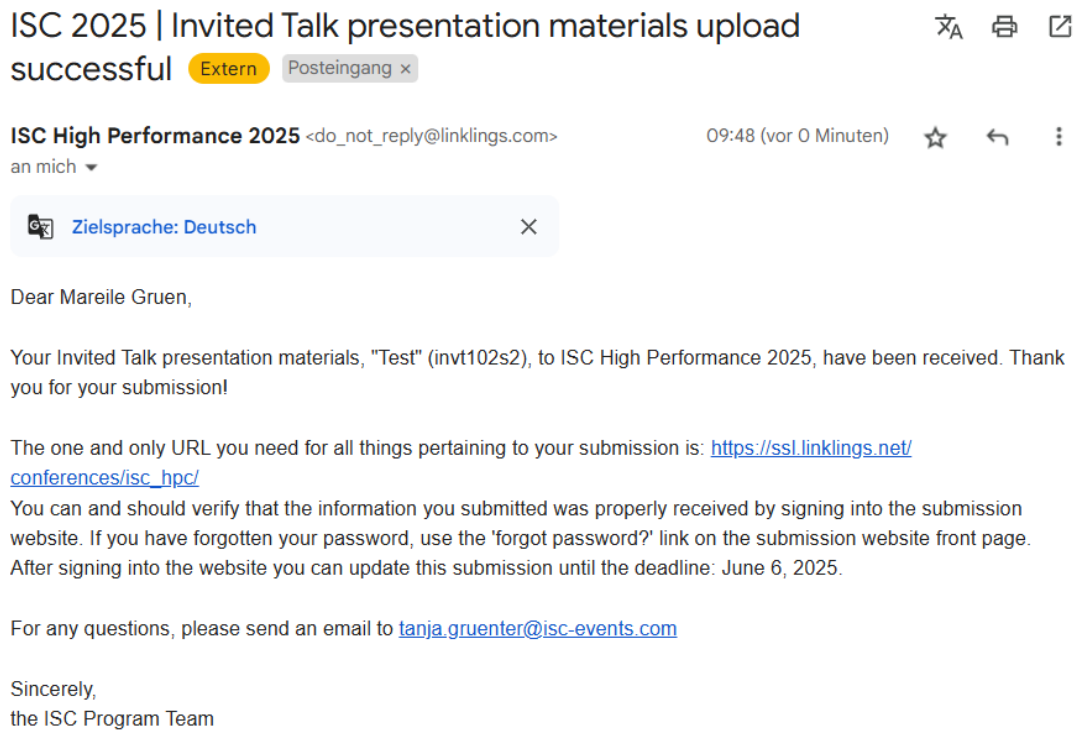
ISC 2025 | Invited Talk presentation materials upload successful Extern Posteingang ×

ISC High Performance 2025 <do_not_reply@linklings.com> 09:48 (vor 0 Minuten)
an mich

Zielsprache: Deutsch

Dear Mareile Gruen,

Your Invited Talk presentation materials, "Test" (invt102s2), to ISC High Performance 2025, have been received. Thank you for your submission!

The one and only URL you need for all things pertaining to your submission is: https://ssl.linklings.net/conferences/isc_hpc/
You can and should verify that the information you submitted was properly received by signing into the submission website. If you have forgotten your password, use the 'forgot password?' link on the submission website front page. After signing into the website you can update this submission until the deadline: June 6, 2025.

For any questions, please send an email to tanja.gruenter@isc-events.com

Sincerely,
the ISC Program Team